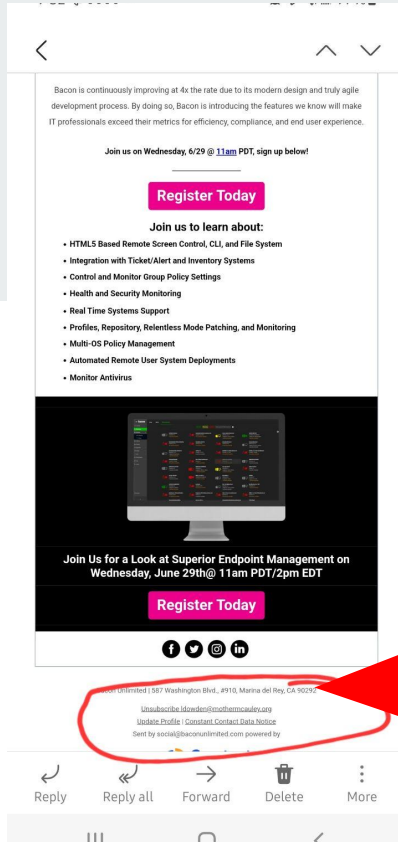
Bacon is continuously improving at 4x the rate due to its modern design and truly agile development process. By doing so, Bacon is introducing the features we know will make IT professionals exceed their metrics for efficiency, compliance, and end user experience.

Join us on Wednesday, 6/29 @ 11am PDT, sign up below!

Register Today

Join us to learn about:

- HTML5 Based Remote Screen Control, CLI, and File System
- Integration with Ticket/Alert and Inventory Systems
- Control and Monitor Group Policy Settings
- Health and Security Monitoring
- Real Time Systems Support
- Profiles, Repository, Relentless Mode Patching, and Monitoring
- Multi-OS Policy Management
- Automated Remote User System Deployments
- Monitor Antivirus

Join Us for a Look at Superior Endpoint Management on Wednesday, June 29th@ 11am PDT/2pm EDT

Register Today

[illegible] Unlimited | 587 Washington Blvd., #910, Marina del Rey, CA 90292

Unsubscribe ldowden@mothermcauley.org

Update Profile | Constant Contact Data Notice

Sent by social@baconunlimited.com powered by

Reply Reply all Forward Delete More